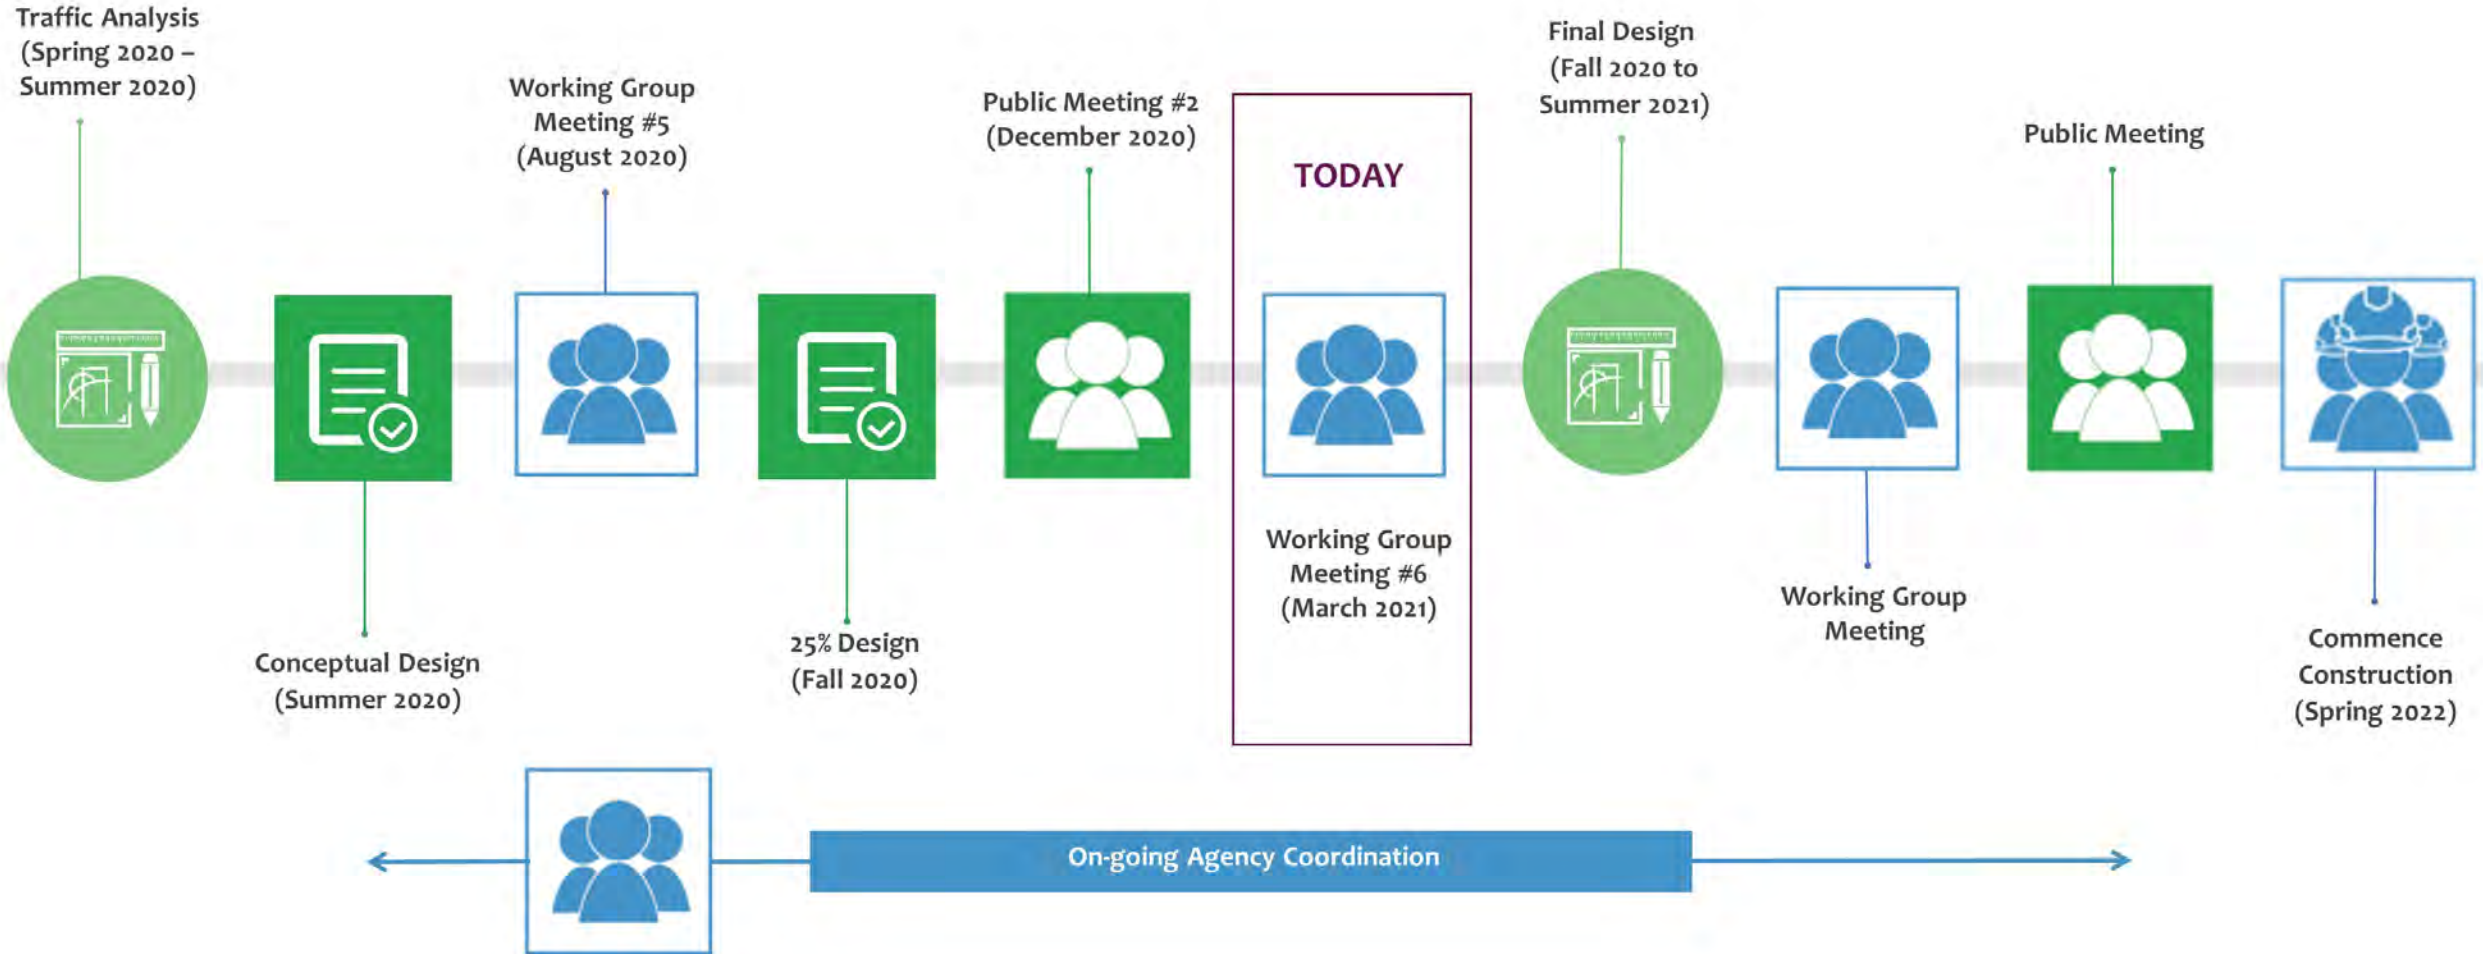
Traffic Analysis (Spring 2020 – Summer 2020)

Conceptual Design (Summer 2020)

Working Group Meeting #5 (August 2020)

25% Design (Fall 2020)

Public Meeting #2 (December 2020)

TODAY

Working Group Meeting #6 (March 2021)

Final Design (Fall 2020 to Summer 2021)

Working Group Meeting

Public Meeting

Commence Construction (Spring 2022)

On-going Agency Coordination